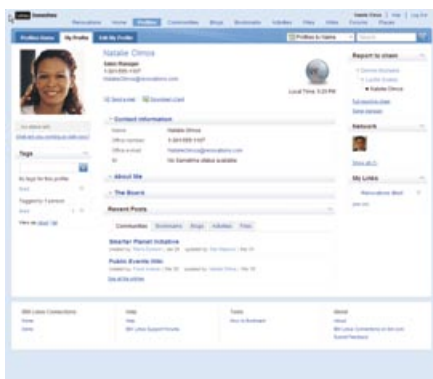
Lotus Connections

Profiles Home | My Profile | Edit My Profile

Natalie Dimos
Sales Manager
1-561-555-1107
NatalieDimos@renovations.com

Send e-mail | Download vCard

Local Time: 3:20 PM

Contact Information
Name: Natalie Dimos
Office number: 1-561-555-1107
Office e-mail: NatalieDimos@renovations.com
IM: No Sametime status available

About Me

The Board

Recent Posts

Communities | Bookmarks | Blogs | Activities | Files

Smarter Planet Initiative

Public Events Info

Tags

Report-to chain
Natalie Dimos

Network

My Links

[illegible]